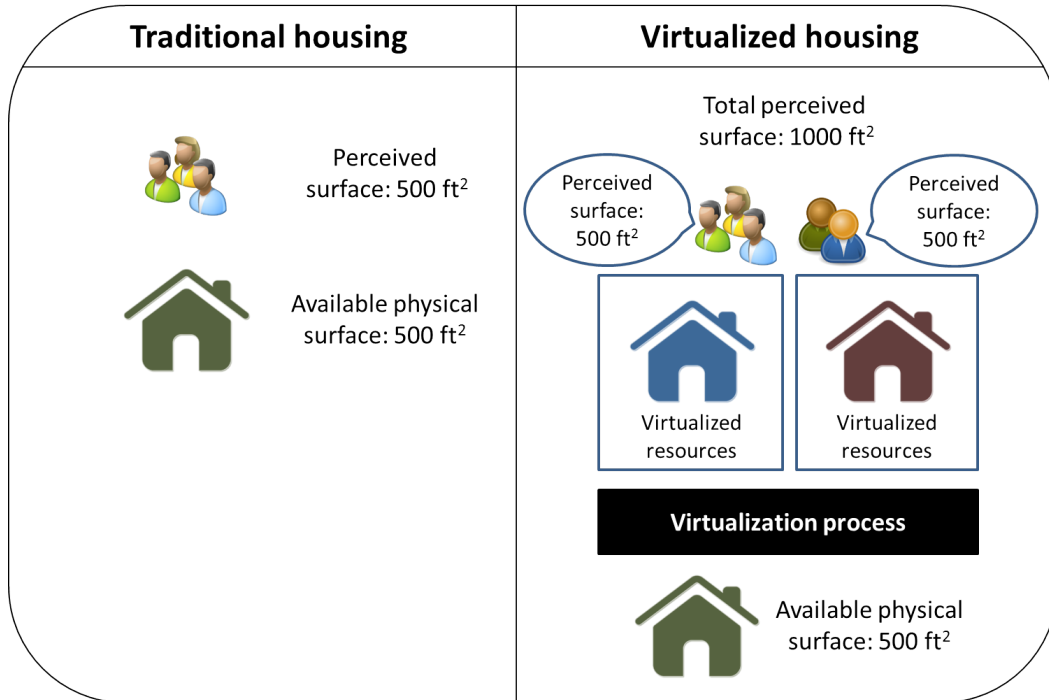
Traditional housing

Perceived surface: 500 ft$^2$

Available physical surface: 500 ft$^2$

Virtualized housing

Total perceived surface: 1000 ft$^2$

Perceived surface: 500 ft$^2$

Perceived surface: 500 ft$^2$

Virtualized resources

Virtualized resources

Virtualization process

Available physical surface: 500 ft$^2$